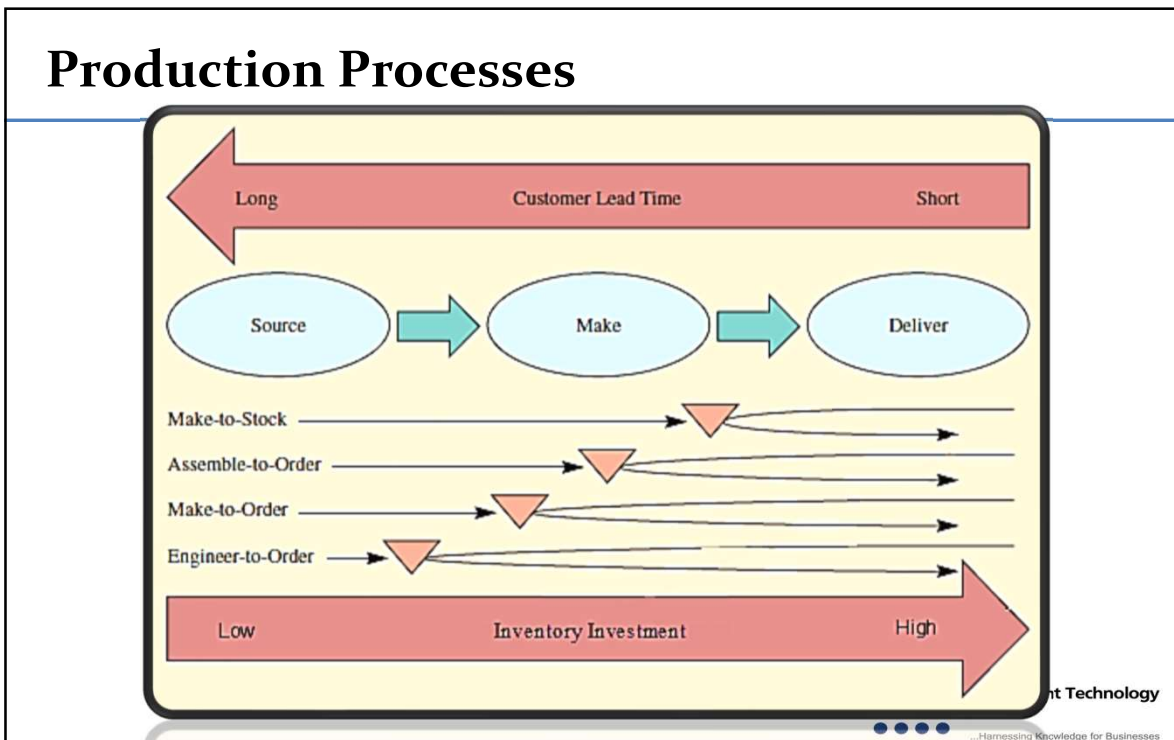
Production Processes

Long

Customer Lead Time

Short

Source

Make

Deliver

Make-to-Stock

Assemble-to-Order

Make-to-Order

Engineer-to-Order

Low

Inventory Investment

High

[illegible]t Technology

...Harnessing Knowledge for Businesses